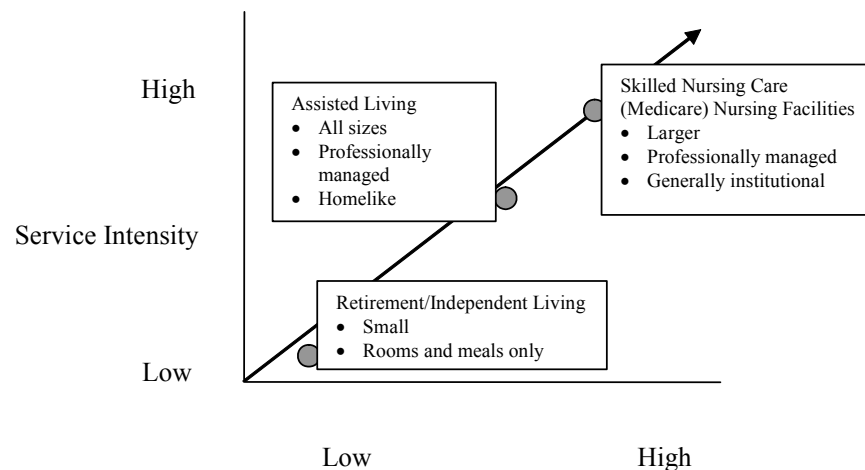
High

Service Intensity

Low

Assisted Living
- All sizes
- Professionally managed
- Homelike

Skilled Nursing Care (Medicare) Nursing Facilities
- Larger
- Professionally managed
- Generally institutional

Retirement/Independent Living
- Small
- Rooms and meals only

Low

High